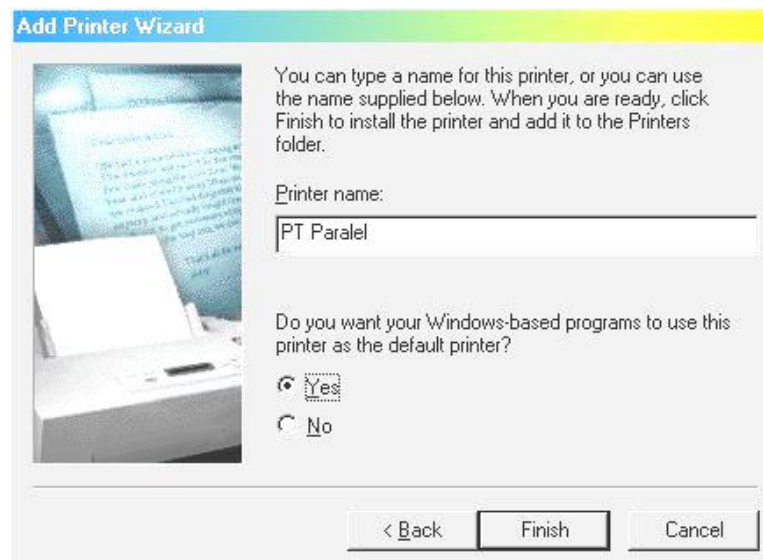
Add Printer Wizard

You can type a name for this printer, or you can use the name supplied below. When you are ready, click Finish to install the printer and add it to the Printers folder.

Printer name:

PT Paralel

Do you want your Windows-based programs to use this printer as the default printer?

Yes

No

< Back

Finish

Cancel